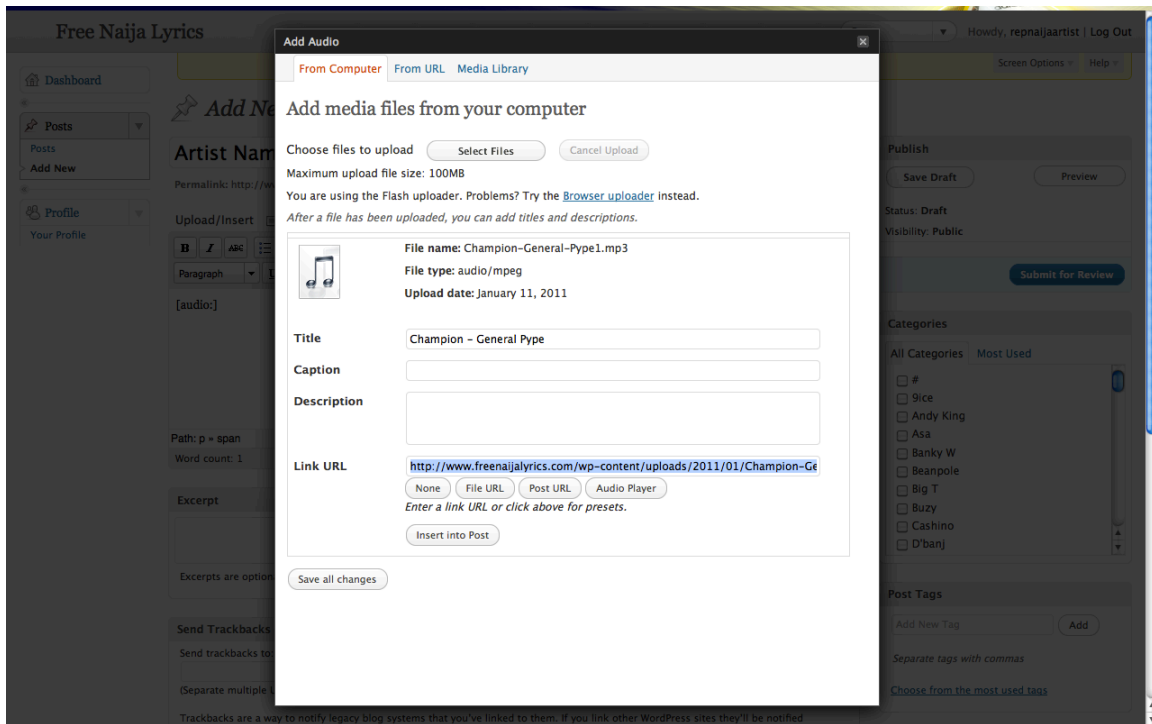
Free Naija Lyrics

Howdy, repnaijaartist | Log Out

Screen Options | Help

Dashboard

Posts

Posts

Add New

Profile

Your Profile

Add Ne

Artist Nam

Permalink: http://w

Upload/Insert

Paragraph

[audio:]

Path: p » span

Word count: 1

Excerpt

Excerpts are option

Send Trackbacks

Send trackbacks to:

(Separate multiple

Trackbacks are a way to notify legacy blog systems that you've linked to them. If you link other WordPress sites they'll be notified

Add Audio

From Computer From URL Media Library

Add media files from your computer

Choose files to upload Select Files Cancel Upload

Maximum upload file size: 100MB

You are using the Flash uploader. Problems? Try the Browser uploader instead.

After a file has been uploaded, you can add titles and descriptions.

File name: Champion-General-Pype1.mp3

File type: audio/mpeg

Upload date: January 11, 2011

Title Champion - General Pype

Caption

Description

Link URL http://www.freenaijalyrics.com/wp-content/uploads/2011/01/Champion-Ge

None File URL Post URL Audio Player

Enter a link URL or click above for presets.

Insert into Post

Save all changes

Publish

Save Draft Preview

Status: Draft

Visibility: Public

Submit for Review

Categories

All Categories Most Used

#
9ice
Andy King
Asa
Banky W
Beanpole
Big T
Buzy
Cashino
D'banj

Post Tags

Add New Tag Add

Separate tags with commas

Choose from the most used tags